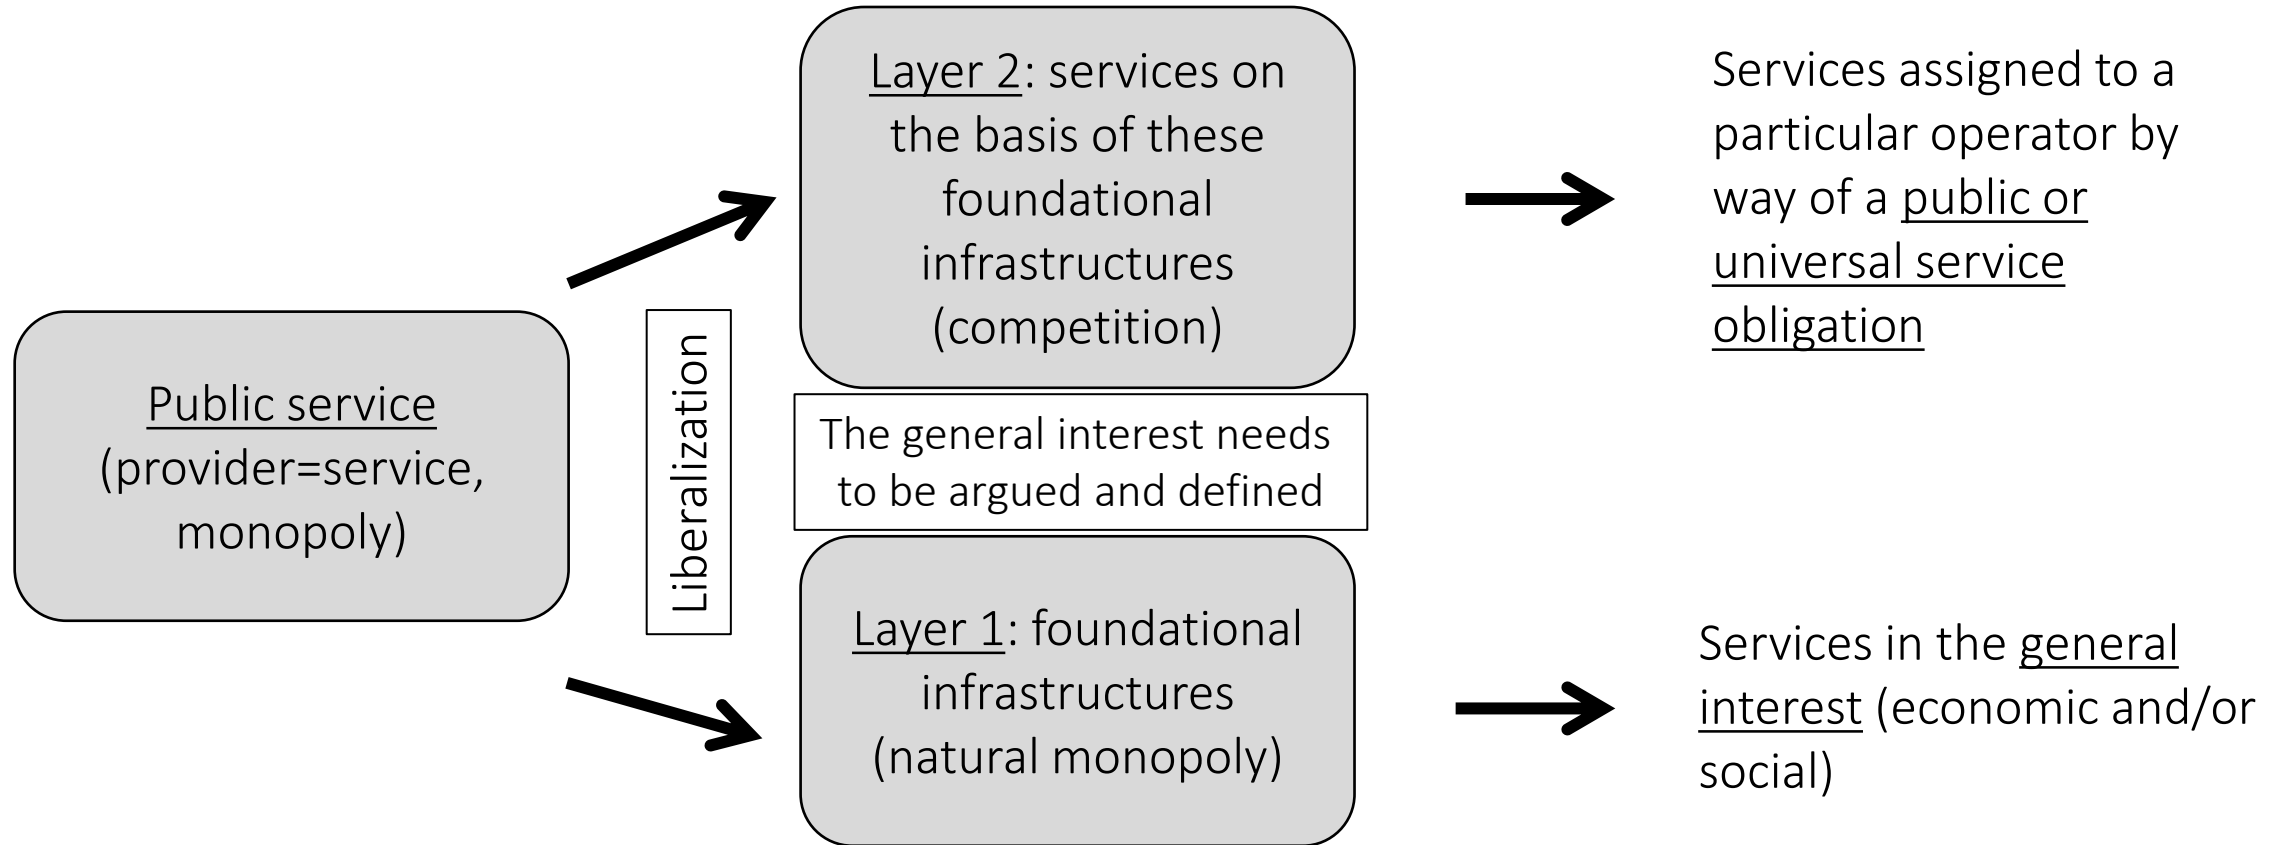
Public service (provider=service, monopoly)

Liberalization

Layer 2: services on the basis of these foundational infrastructures (competition)

The general interest needs to be argued and defined

Layer 1: foundational infrastructures (natural monopoly)

Services assigned to a particular operator by way of a public or universal service obligation

Services in the general interest (economic and/or social)